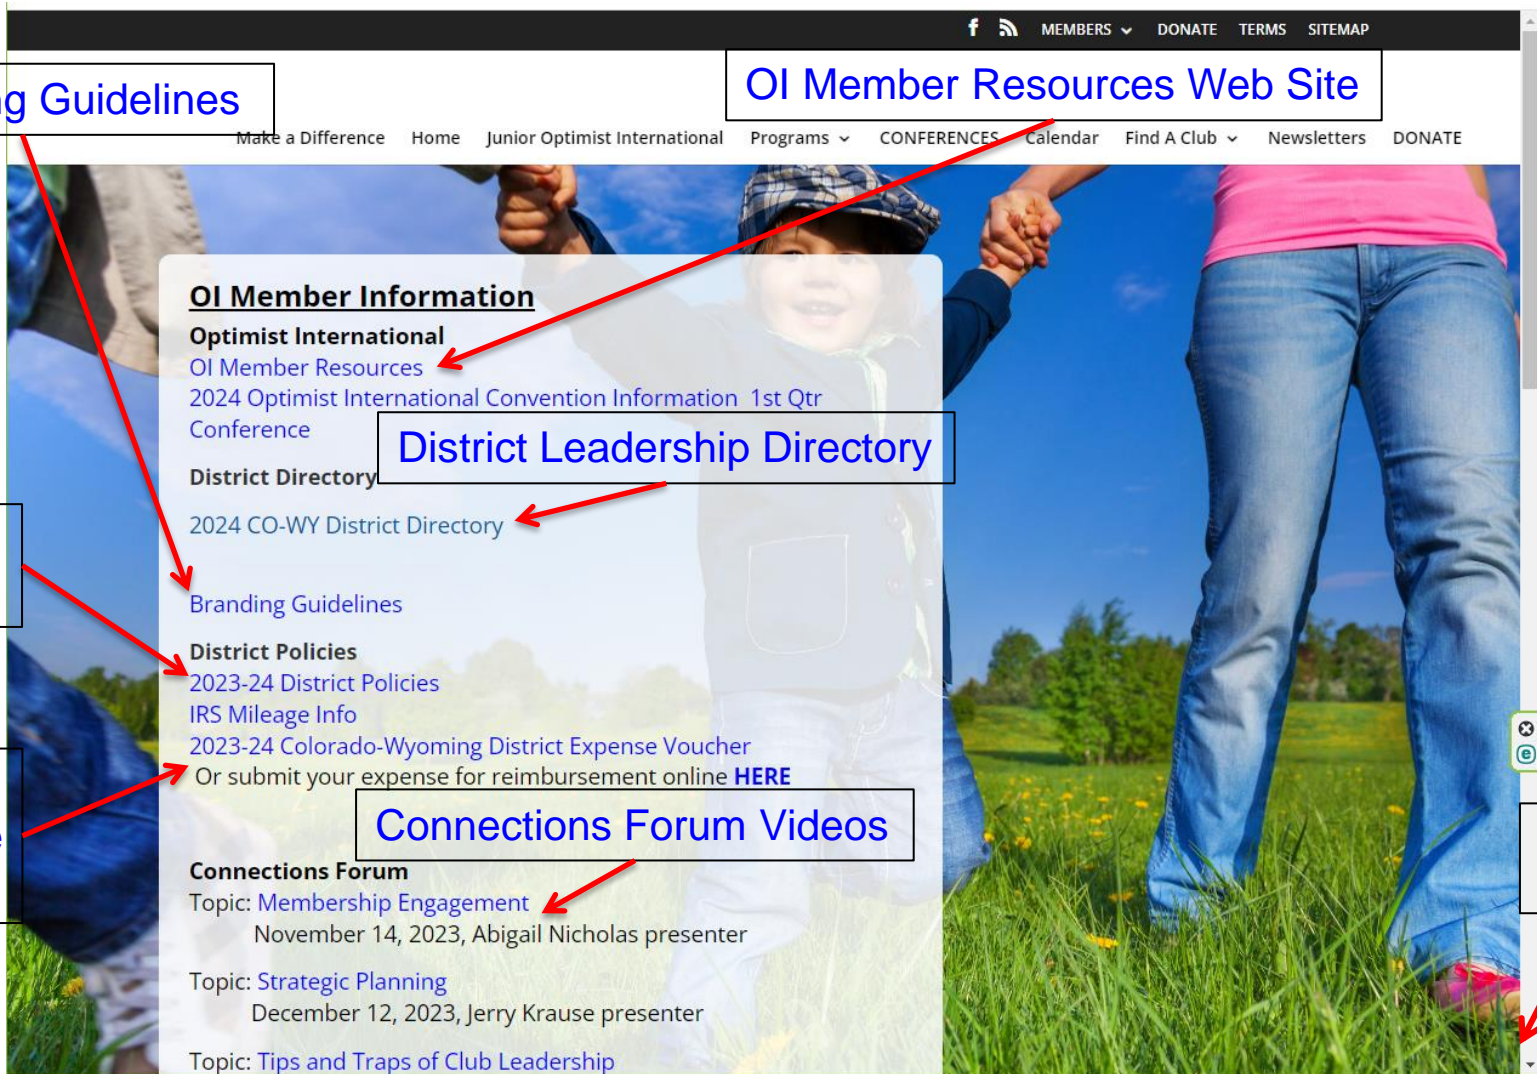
MEMBERS DONATE TERMS SITEMAP

g Guidelines

OI Member Resources Web Site

Make a Difference Home Junior Optimist International Programs CONFERENCES Calendar Find A Club Newsletters DONATE

OI Member Information

Optimist International
OI Member Resources
2024 Optimist International Convention Information 1st Qtr Conference

District Leadership Directory

District Directory

2024 CO-WY District Directory

Branding Guidelines

District Policies
2023-24 District Policies
IRS Mileage Info
2023-24 Colorado-Wyoming District Expense Voucher
Or submit your expense for reimbursement online HERE

Connections Forum Videos

Connections Forum
Topic: Membership Engagement
November 14, 2023, Abigail Nicholas presenter

Topic: Strategic Planning
December 12, 2023, Jerry Krause presenter

Topic: Tips and Traps of Club Leadership